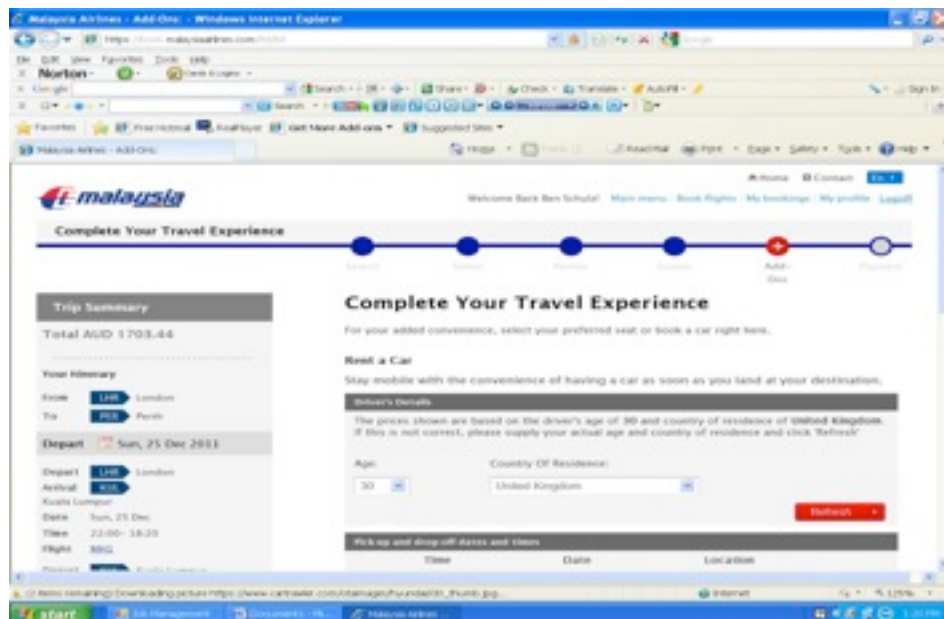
Malaysia Airlines - Add-Ons: - Windows Internet Explorer

https://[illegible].malaysiaairlines.com/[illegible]

File Edit View Favorites Tools Help

Norton

Google

Favorites | Free Hotmail | RealPlayer | Get More Add-ons | Suggested Sites

Malaysia Airlines - Add-Ons

Home | Page | Safety | Tools | Help

malaysia

Home | Contact | EN

Welcome Back Ben Schulz! Main menu | Book flights | My bookings | My profile | Logoff

Complete Your Travel Experience

Search | Select | Review | Guests | Add-Ons | Payment

Trip Summary

Total AUD 1703.44

Your Itinerary

From LHR London

To PER Perth

Depart Sun, 25 Dec 2011

Depart LHR London

Arrival KUL Kuala Lumpur

Date Sun, 25 Dec

Time 22:00 - 18:20

Flight MH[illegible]

Complete Your Travel Experience

For your added convenience, select your preferred seat or book a car right here.

Rent a Car

Stay mobile with the convenience of having a car as soon as you land at your destination.

Driver's Details

The prices shown are based on the driver's age of 30 and country of residence of United Kingdom. If this is not correct, please supply your actual age and country of residence and click 'Refresh'

Age

30

Country Of Residence:

United Kingdom

Refresh

Pick up and drop off dates and times

Time | Date | Location

(1 items remaining) Downloading picture https://www.cartrawler.com/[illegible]_thumb.jpg...

Internet

125%

start